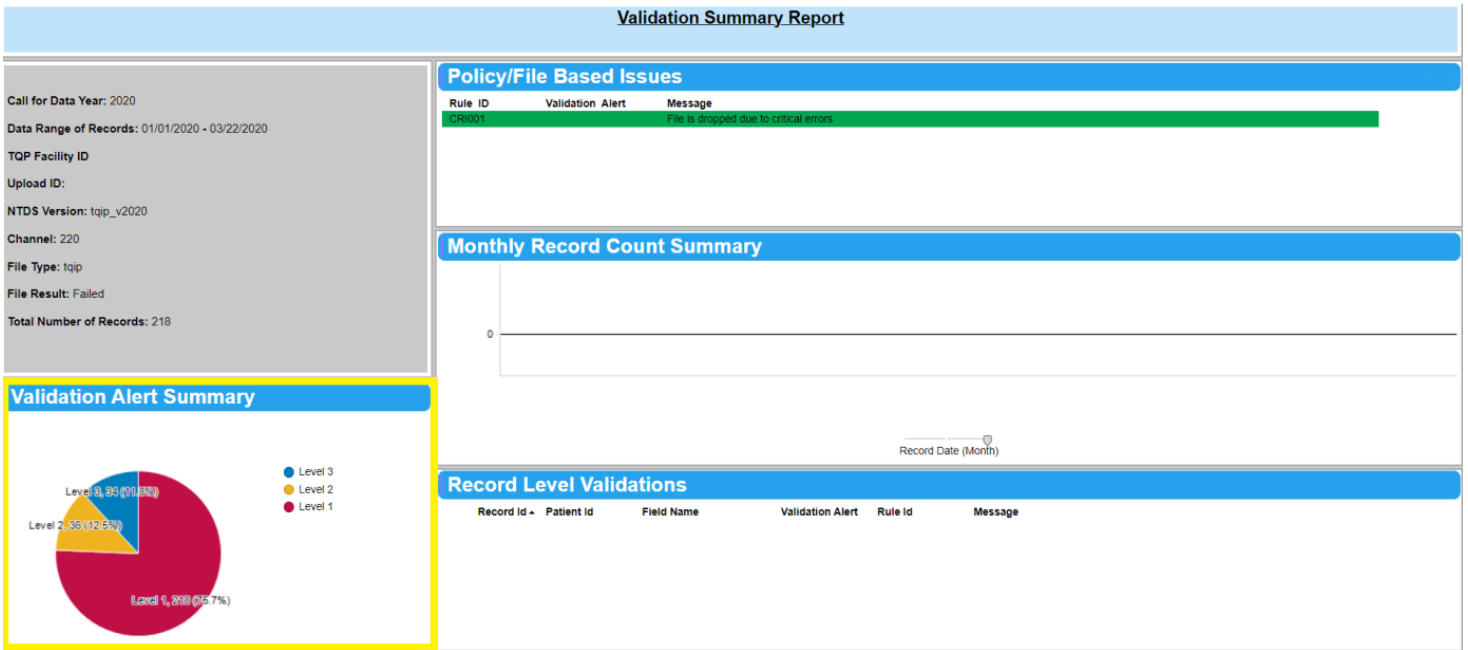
Validation Summary Report

Call for Data Year: 2020

Data Range of Records: 01/01/2020 - 03/22/2020

TQP Facility ID

Upload ID:

NTDS Version: tqip_v2020

Channel: 220

File Type: tqip

File Result: Failed

Total Number of Records: 218

Validation Alert Summary

Level 3
Level 2
Level 1

Level 3, 34 (11.8%)
Level 2, 36 (12.5%)
Level 1, 218 (75.7%)

Policy/File Based Issues

| Rule ID | Validation Alert | Message |
|---|---|---|
| CRI001 | | File is dropped due to critical errors |

Monthly Record Count Summary

0

Record Date (Month)

Record Level Validations

| Record Id ▲ | Patient Id | Field Name | Validation Alert | Rule Id | Message |
|---|---|---|---|---|---|